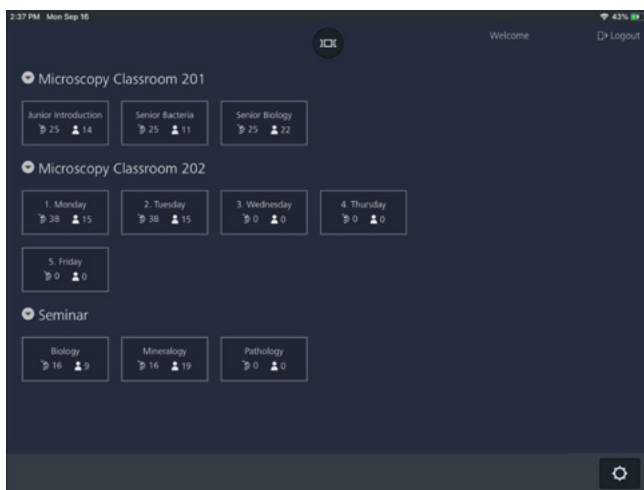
2:37 PM Mon Sep 16

43%

Welcome

Logout

Microscopy Classroom 201

Junior Introduction
25 14

Senior Bacteria
25 11

Senior Biology
25 22

Microscopy Classroom 202

1. Monday
38 15

2. Tuesday
38 15

3. Wednesday
0 0

4. Thursday
0 0

5. Friday
0 0

Seminar

Biology
16 9

Mineralogy
16 19

Pathology
0 0